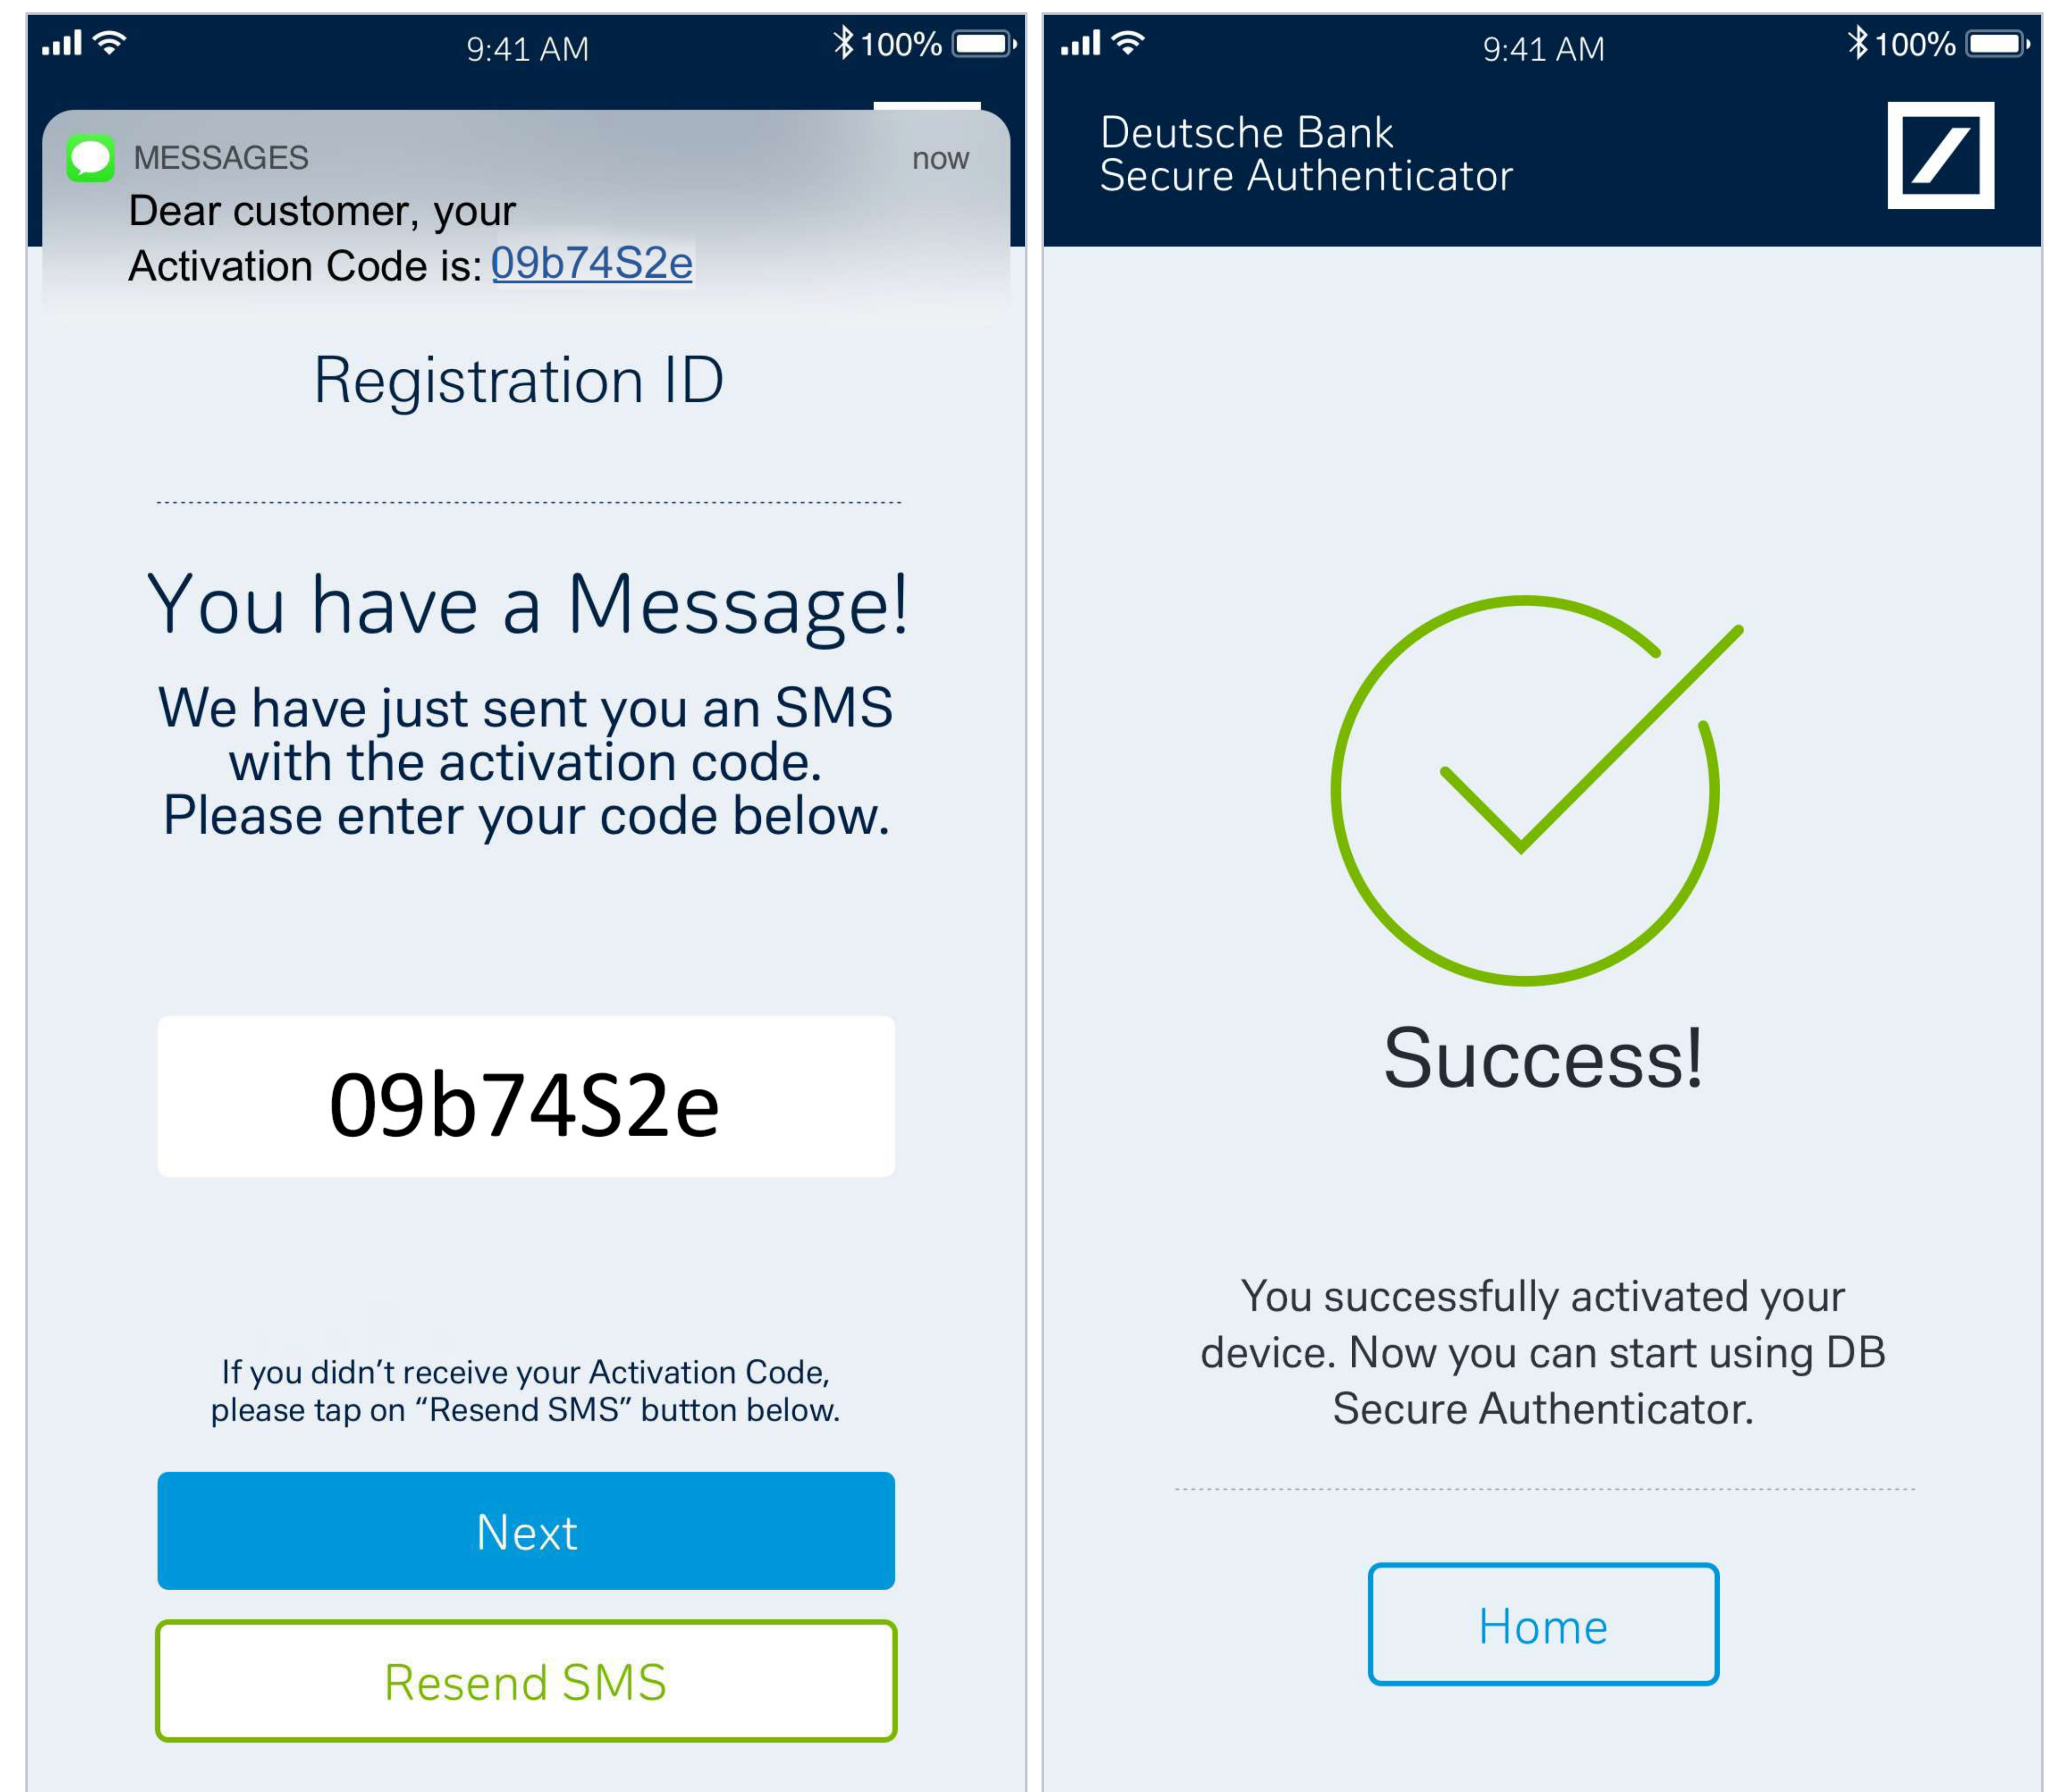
9:41 AM

100%

MESSAGES

now

Dear customer, your Activation Code is: 09b74S2e

Registration ID

You have a Message!

We have just sent you an SMS with the activation code. Please enter your code below.

09b74S2e

If you didn't receive your Activation Code, please tap on "Resend SMS" button below.

Next

Resend SMS

9:41 AM

100%

Deutsche Bank
Secure Authenticator

Success!

You successfully activated your device. Now you can start using DB Secure Authenticator.

Home